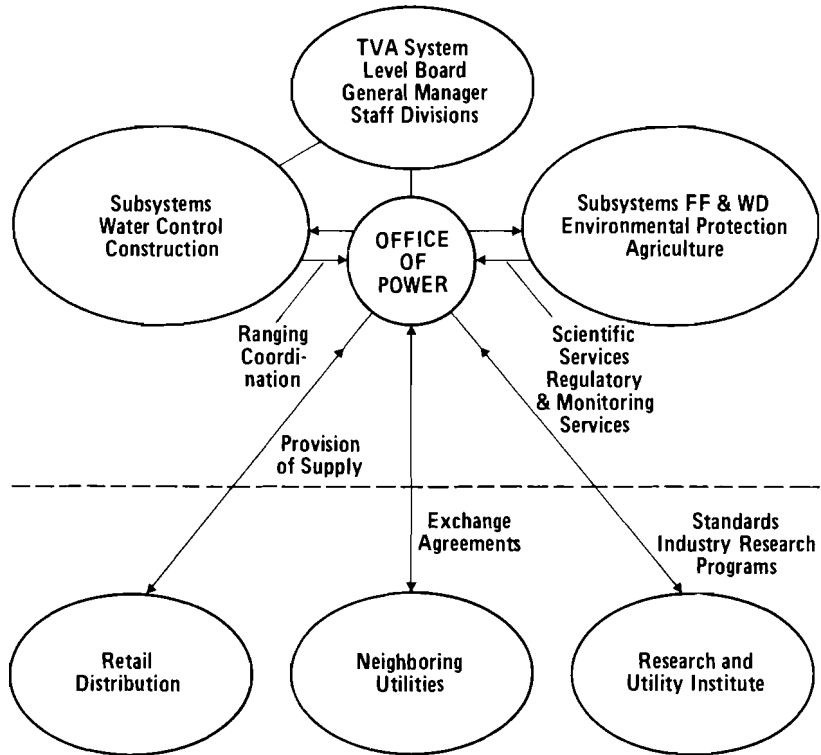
TVA System
Level Board
General Manager
Staff Divisions

Subsystems
Water Control
Construction

OFFICE
OF
POWER

Subsystems FF & WD
Environmental Protection
Agriculture

Ranging
Coordination

Scientific
Services
Regulatory
& Monitoring
Services

Provision
of Supply

Exchange
Agreements

Standards
Industry Research
Programs

Retail
Distribution

Neighboring
Utilities

Research and
Utility Institute